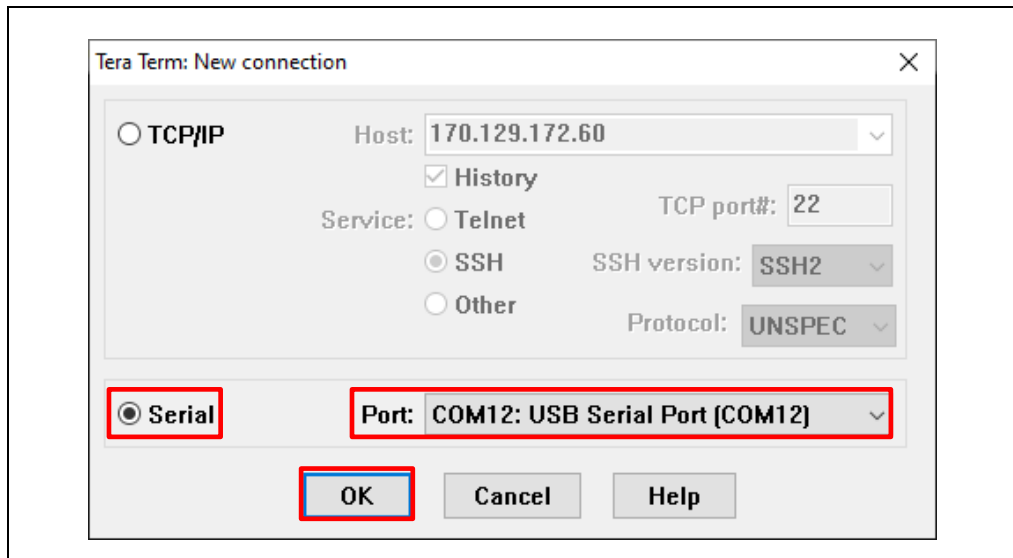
Tera Term: New connection

TCP/IP

Host: 170.129.172.60

History

Service: Telnet

TCP port#: 22

SSH

SSH version: SSH2

Other

Protocol: UNSPEC

Serial

Port: COM12: USB Serial Port (COM12)

OK

Cancel

Help